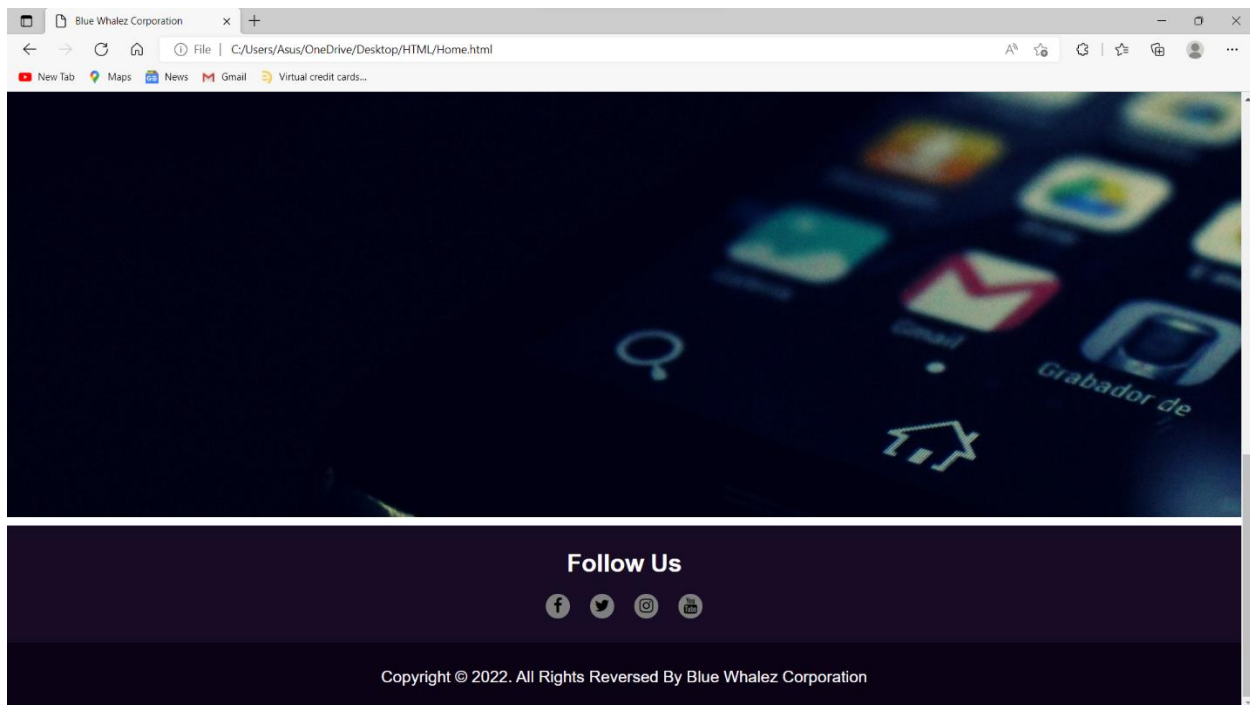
Blue Whalez Corporation

File | C:/Users/Asus/OneDrive/Desktop/HTML/Home.html

New Tab Maps News Gmail Virtual credit cards...

Gmail

Grabador de

Follow Us

Copyright © 2022. All Rights Reversed By Blue Whalez Corporation